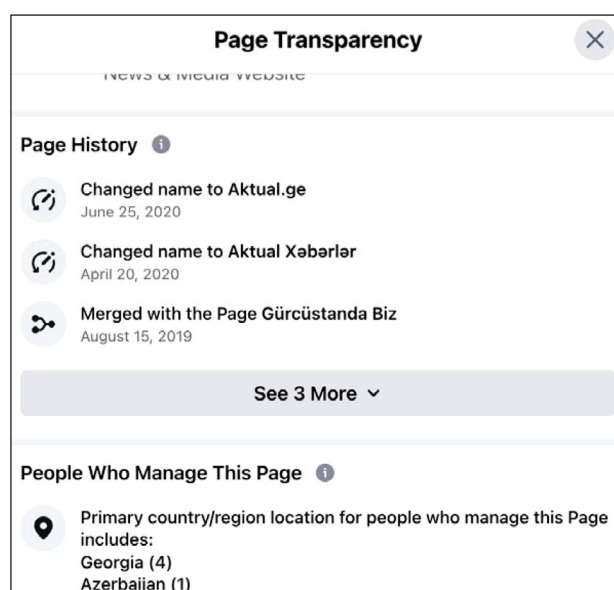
Page Transparency

News & Media Website

Page History

Changed name to Aktual.ge
June 25, 2020

Changed name to Aktual Xəbərlər
April 20, 2020

Merged with the Page Gürcüstanda Biz
August 15, 2019

See 3 More

People Who Manage This Page

Primary country/region location for people who manage this Page includes:
Georgia (4)
Azerbaijan (1)